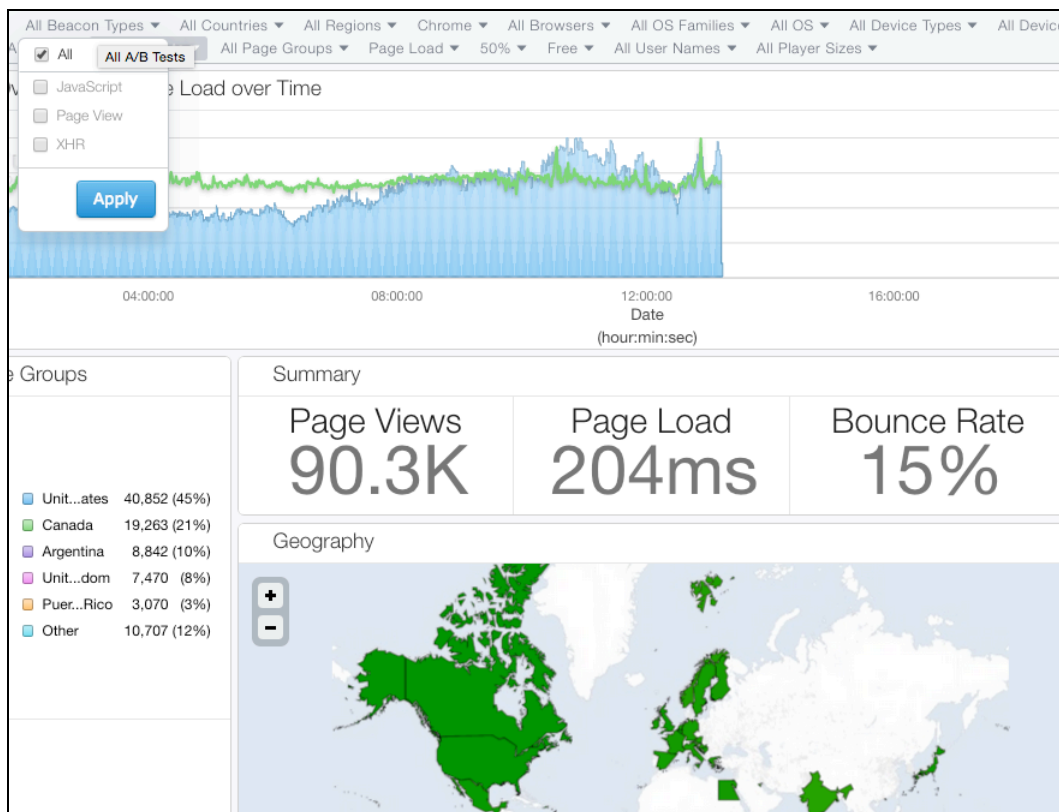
All Beacon Types ▾ All Countries ▾ All Regions ▾ Chrome ▾ All Browsers ▾ All OS Families ▾ All OS ▾ All Device Types ▾ All Devic

A All A/B Tests All Page Groups ▾ Page Load ▾ 50% ▾ Free ▾ All User Names ▾ All Player Sizes ▾

All

JavaScript

Page View

XHR

Apply

e Load over Time

04:00:00

08:00:00

12:00:00

16:00:00

Date
(hour:min:sec)

e Groups

| | |
|---|---|
| Unit...ates | 40,852 (45%) |
| Canada | 19,263 (21%) |
| Argentina | 8,842 (10%) |
| Unit...dom | 7,470 (8%) |
| Puer...Rico | 3,070 (3%) |
| Other | 10,707 (12%) |

Summary

| Page Views | Page Load | Bounce Rate |
|---|---|---|
| 90.3K | 204ms | 15% |

Geography

+
−